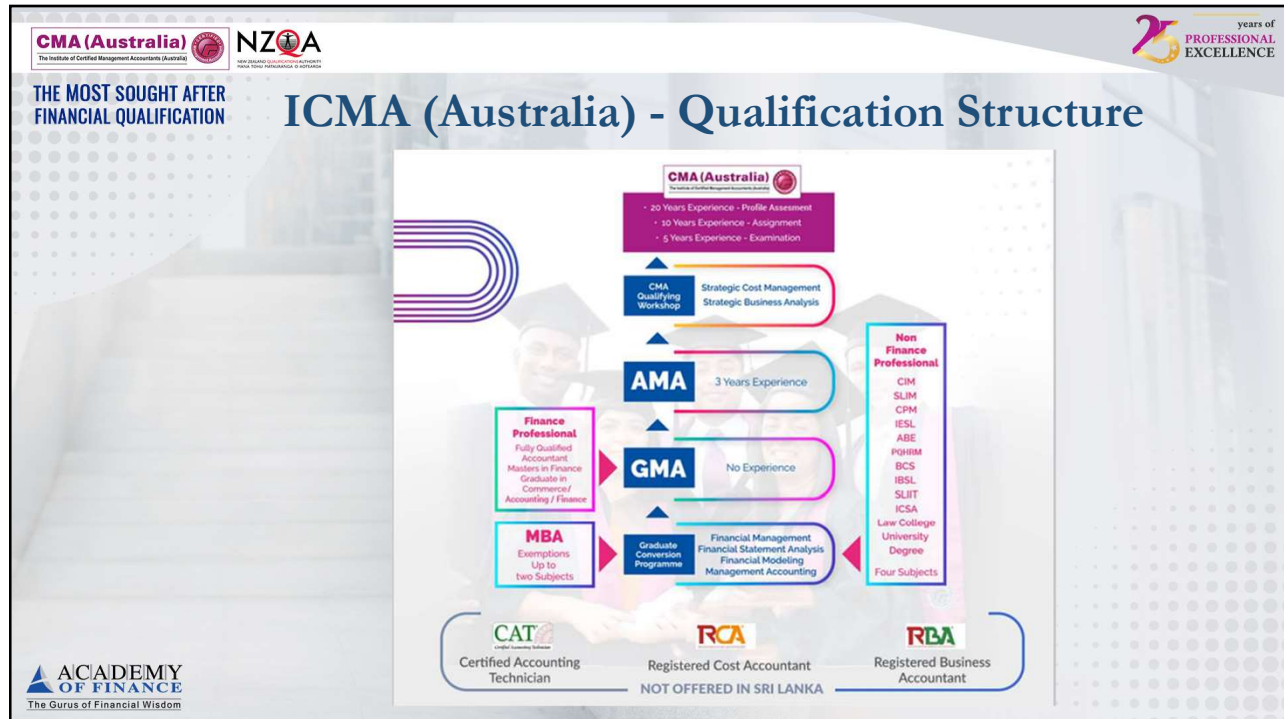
CMA (Australia)
The Institute of Certified Management Accountants (Australia)

NZQA
NEW ZEALAND QUALIFICATIONS AUTHORITY
MANA TOHU MĀTAURANGA O AOTEAROA

25 years of PROFESSIONAL EXCELLENCE

THE MOST SOUGHT AFTER FINANCIAL QUALIFICATION

ICMA (Australia) - Qualification Structure

CMA (Australia)
The Institute of Certified Management Accountants (Australia)

- 20 Years Experience - Profile Assesment
- 10 Years Experience - Assignment
- 5 Years Experience - Examination

CMA Qualifying Workshop
Strategic Cost Management
Strategic Business Analysis

AMA
3 Years Experience

Finance Professional
Fully Qualified Accountant
Masters in Finance
Graduate in Commerce/ Accounting / Finance

GMA
No Experience

MBA
Exemptions Up to two Subjects

Graduate Conversion Programme
Financial Management
Financial Statement Analysis
Financial Modeling
Management Accounting

Non Finance Professional
CIM
SLIM
CPM
IESL
ABE
PQHRM
BCS
IBSL
SLIIT
ICSA
Law College
University Degree
Four Subjects

CAT
Certified Accounting Technician
Certified Accounting Technician

RCA
Registered Cost Accountant

RBA
Registered Business Accountant

NOT OFFERED IN SRI LANKA

ACADEMY OF FINANCE
The Gurus of Financial Wisdom